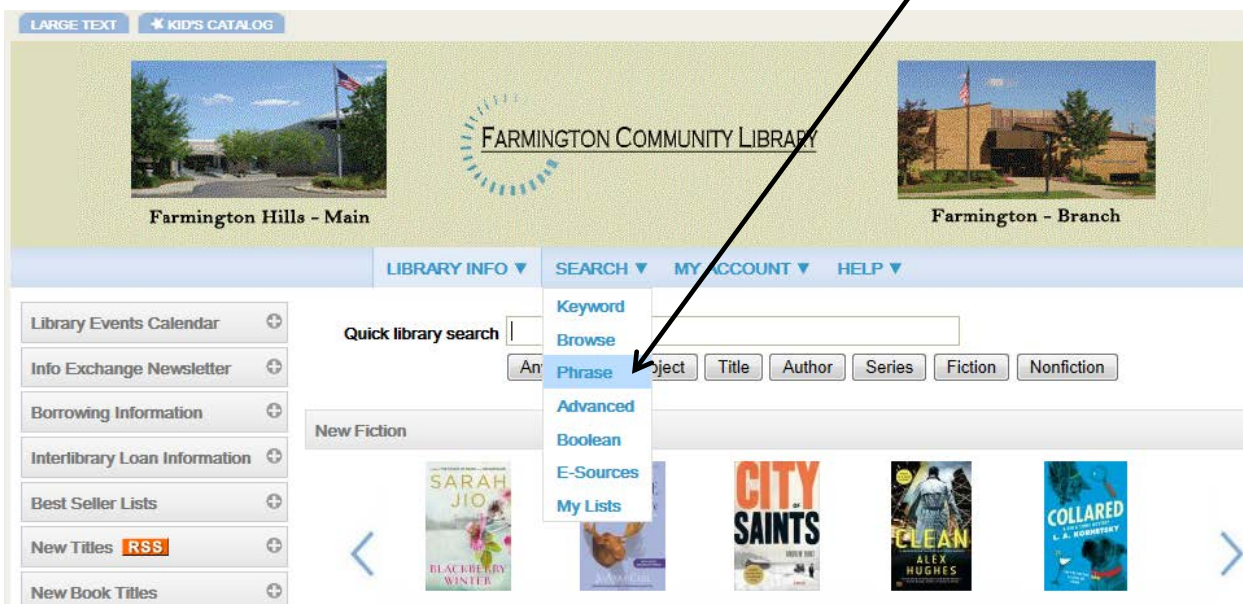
LARGE TEXT KID'S CATALOG

Farmington Community Library

Farmington Hills - Main

Farmington - Branch

LIBRARY INFO ▼ SEARCH ▼ MY ACCOUNT ▼ HELP ▼

Library Events Calendar
Info Exchange Newsletter
Borrowing Information
Interlibrary Loan Information
Best Seller Lists
New Titles RSS
New Book Titles

Quick library search

An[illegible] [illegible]ject Title Author Series Fiction Nonfiction

Keyword
Browse
Phrase
Advanced
Boolean
E-Sources
My Lists

New Fiction

SARAH JIO
BLACKBERRY WINTER

CITY OF SAINTS

CLEAN
ALEX HUGHES

COLLARED
L. A. KORNETSKY